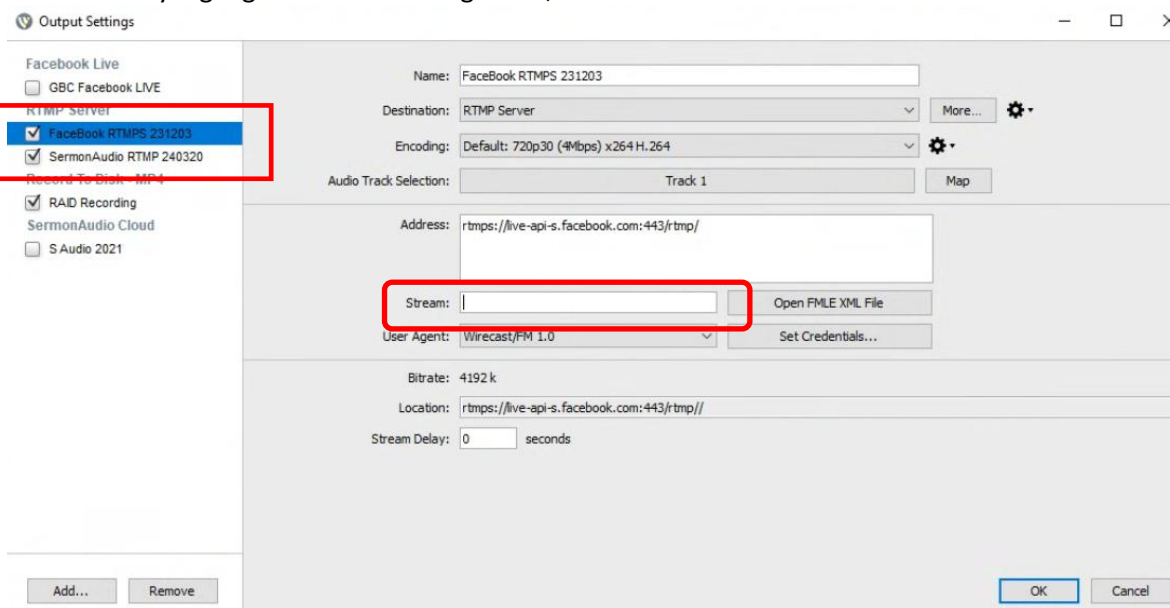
Output Settings

Facebook Live
GBC Facebook LIVE
RTMP Server
FaceBook RTMPS 231203
SermonAudio RTMP 240320
Record To Disk - MP4
RAID Recording
SermonAudio Cloud
S Audio 2021

Name: FaceBook RTMPS 231203
Destination: RTMP Server
More...
Encoding: Default: 720p30 (4Mbps) x264 H.264
Audio Track Selection: Track 1
Map
Address: rtmps://live-api-s.facebook.com:443/rtmp/
Stream:
Open FMLE XML File
User Agent: Wirecast/FM 1.0
Set Credentials...
Bitrate: 4192 k
Location: rtmps://live-api-s.facebook.com:443/rtmp//
Stream Delay: 0 seconds

Add...
Remove
OK
Cancel